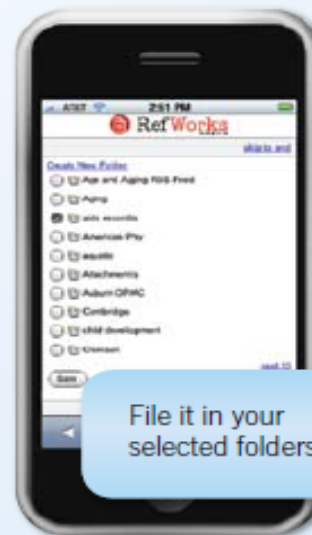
AT&T 2:51 PM
RefWorks
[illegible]
Create New Folder
Age and Aging RSS Feed
Aging
ads records
American Pie
aquatic
Attachments
Auburn OPAC
Cambridge
child development
Clemson
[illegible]
Save

File it in your selected folders